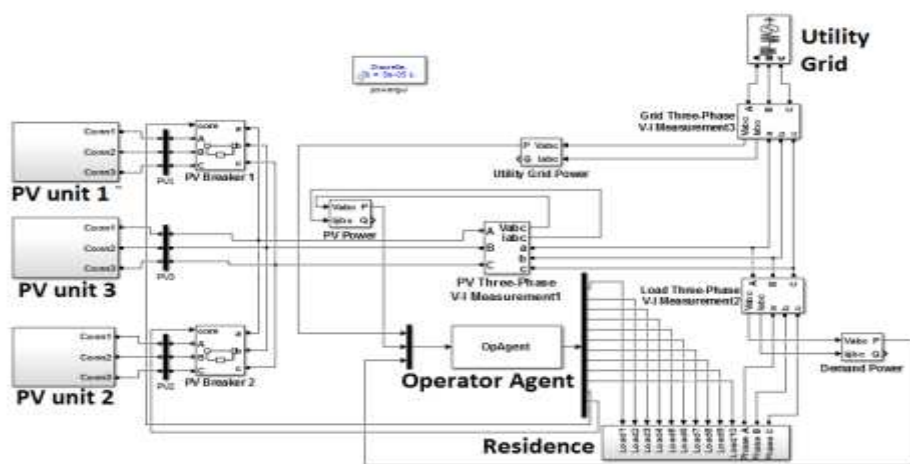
Utility Grid

Discrete, Ts = 5e-05 s.
powergui

Grid Three-Phase V-I Measurement3

Vabc Iabc A B C a b c

P Vabc
Q Iabc
Utility Grid Power

Conn1
Conn2
Conn3
PV unit 1
PV1
conn
A B C
a b c
PV Breaker 1

Vabc P
Iabc Q
PV Power

Conn1
Conn2
Conn3
PV unit 3
PV3

Vabc Iabc
A B C
a b c
PV Three-Phase V-I Measurement1

Load Three-Phase V-I Measurement2

Conn1
Conn2
Conn3
PV unit 2
PV2
conn
A B C
a b c
PV Breaker 2

OpAgent
Operator Agent

Vabc P
Iabc Q
Demand Power

Residence
Load1 Load2 Load3 Load4 Load5 Load6 Load7 Load8 Load9 Load10 Phase A Phase B Phase C